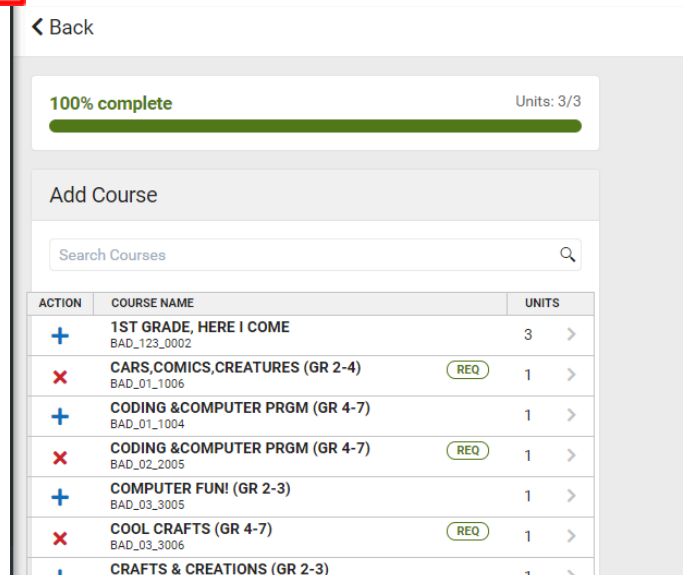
Back

100% complete

Units: 3/3

Add Course

Search Courses

| ACTION | COURSE NAME | UNITS |
|---|---|---|
| + | 1ST GRADE, HERE I COME BAD_123_0002 | 3 |
| × | CARS,COMICS,CREATURES (GR 2-4) BAD_01_1006 REQ | 1 |
| + | CODING &COMPUTER PRGM (GR 4-7) BAD_01_1004 | 1 |
| × | CODING &COMPUTER PRGM (GR 4-7) BAD_02_2005 REQ | 1 |
| + | COMPUTER FUN! (GR 2-3) BAD_03_3005 | 1 |
| × | COOL CRAFTS (GR 4-7) BAD_03_3006 REQ | 1 |
| + | CRAFTS & CREATIONS (GR 2-3) | 1 |